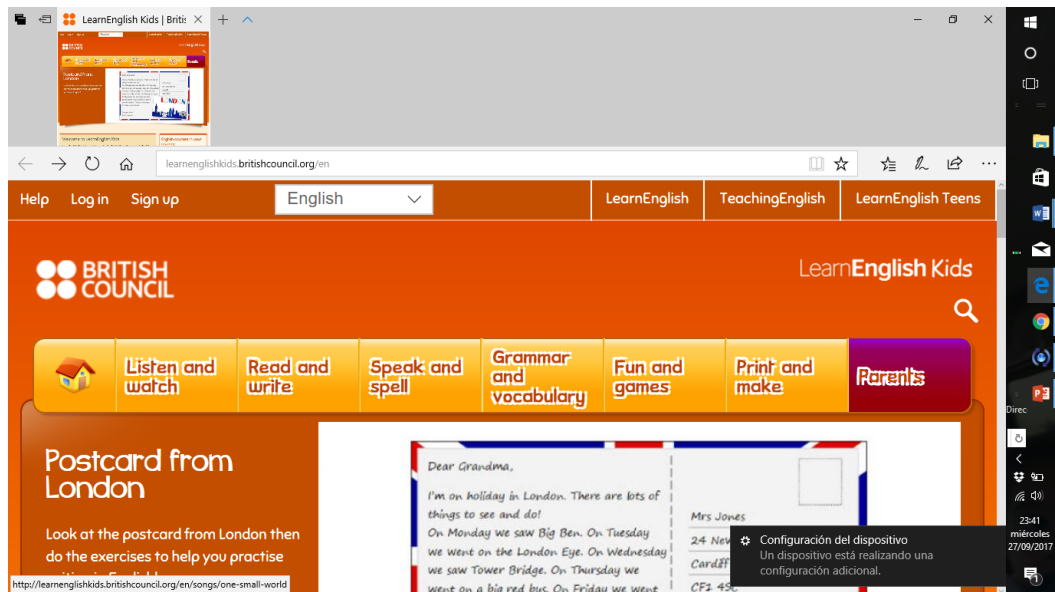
LearnEnglish Kids | Britis

learnenglishkids.britishcouncil.org/en

Help Log in Sign up English LearnEnglish TeachingEnglish LearnEnglish Teens

BRITISH COUNCIL

LearnEnglish Kids

Listen and watch
Read and write
Speak and spell
Grammar and vocabulary
Fun and games
Print and make
Parents

Postcard from London

Look at the postcard from London then do the exercises to help you practise

Dear Grandma,

I'm on holiday in London. There are lots of things to see and do!
On Monday we saw Big Ben. On Tuesday we went on the London Eye. On Wednesday we saw Tower Bridge. On Thursday we went on a big red bus. On Friday we went

Mrs Jones
24 New
Cardiff
CF1 4

Configuración del dispositivo
Un dispositivo está realizando una configuración adicional.

http://learnenglishkids.britishcouncil.org/en/songs/one-small-world

Direc

23:41
miércoles
27/09/2017